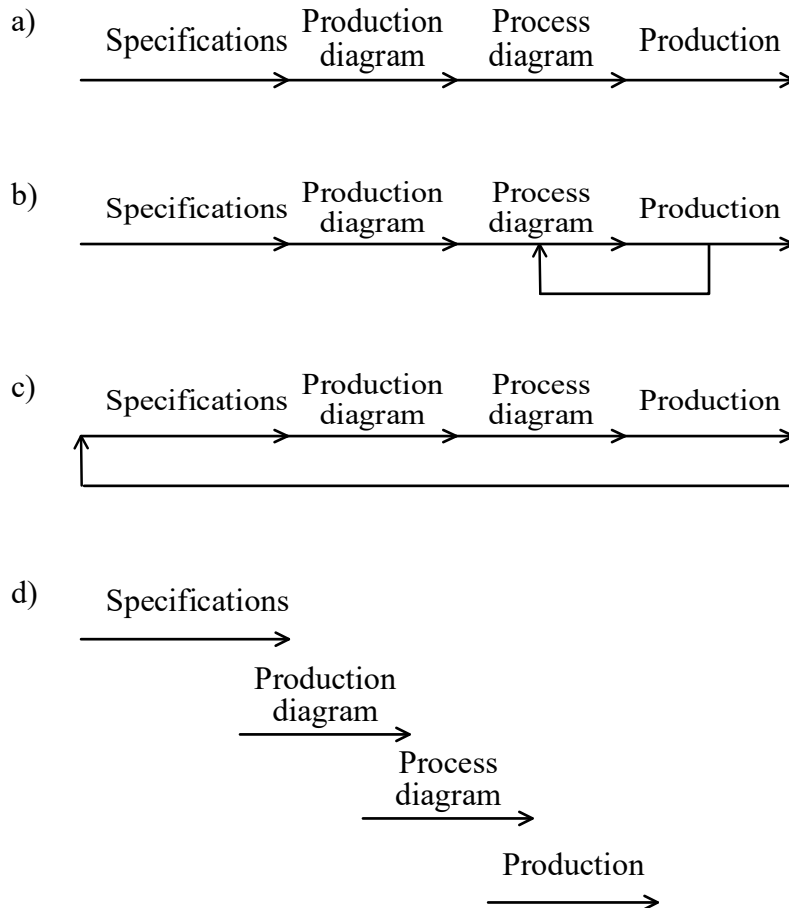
a) Specifications Production diagram Process diagram Production

b) Specifications Production diagram Process diagram Production

c) Specifications Production diagram Process diagram Production

d) Specifications

Production diagram

Process diagram

Production